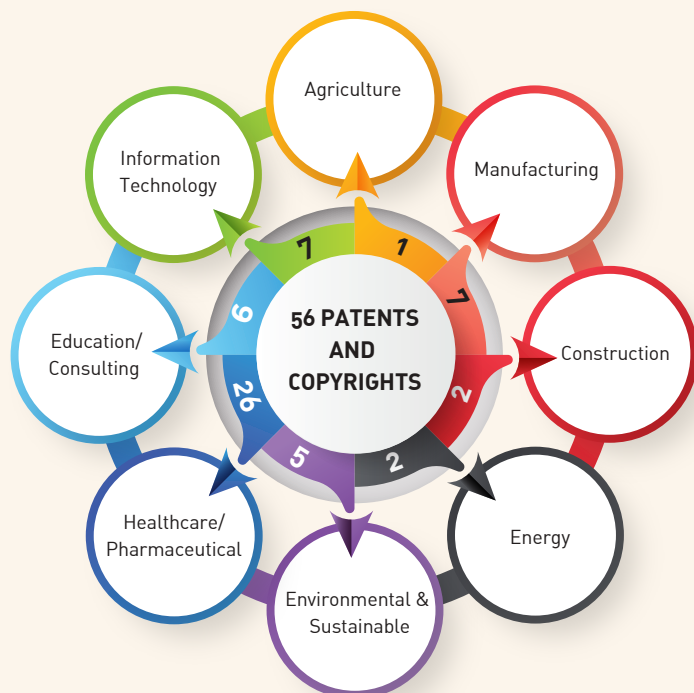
56 PATENTS AND COPYRIGHTS

Agriculture

1

Manufacturing

7

Construction

2

Energy

2

Environmental & Sustainable

5

Healthcare/ Pharmaceutical

26

Education/ Consulting

9

Information Technology

7